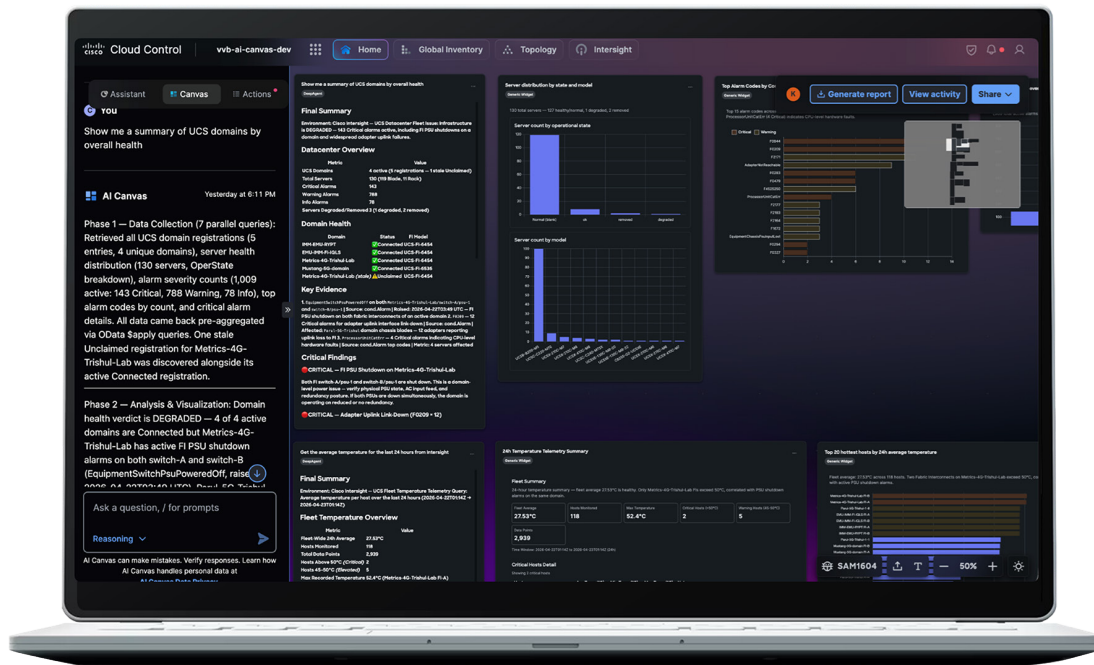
cisco Cloud Control vvb-ai-canvas-dev Home Global Inventory Topology Intersight

Assistant Canvas Actions

You

Show me a summary of UCS domains by overall health

AI Canvas Yesterday at 6:11 PM

Phase 1 — Data Collection (7 parallel queries): Retrieved all UCS domain registrations (5 entries, 4 unique domains), server health distribution (130 servers, OperState breakdown), alarm severity counts (1,009 active: 143 Critical, 788 Warning, 78 Info), top alarm codes by count, and critical alarm details. All data came back pre-aggregated via OData $apply queries. One stale Unclaimed registration for Metrics-4G-Trishul-Lab was discovered alongside its active Connected registration.

Phase 2 — Analysis & Visualization: Domain health verdict is DEGRADED — 4 of 4 active domains are Connected but Metrics-4G-Trishul-Lab has active FI PSU shutdown alarms on both switch-A and switch-B (EquipmentSwitchPsuPoweredOff, raise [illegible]

Ask a question, / for prompts

Reasoning

AI Canvas can make mistakes. Verify responses. Learn how AI Canvas handles personal data at AI Canvas Data Privacy

Show me a summary of UCS domains by overall health

Final Summary

Environment: Cisco Intersight — UCS Datacenter Fleet Issue: Infrastructure is DEGRADED — 143 Critical alarms active, including FI PSU shutdowns on a domain and widespread adapter uplink failures.

Datacenter Overview

| Metric | Value |
|---|---|
| UCS Domains | 4 active (5 registrations — 1 stale Unclaimed) |
| Total Servers | 130 (119 Blade, 11 Rack) |
| Critical Alarms | 143 |
| Warning Alarms | 788 |
| Info Alarms | 78 |
| Servers Degraded/Removed | 3 (1 degraded, 2 removed) |

Domain Health

| Domain | Status | FI Model |
|---|---|---|
| IMM-EMU-RYPT | Connected | UCS-FI-6454 |
| EMU-IMM-FI-63LS | Connected | UCS-FI-6454 |
| Metrics-4G-Trishul-Lab | Connected | UCS-FI-6454 |
| Mustang-5G-domain | Connected | UCS-FI-6536 |
| Metrics-4G-Trishul-Lab (stale) | Unclaimed | UCS-FI-6454 |

Key Evidence

Critical Findings

CRITICAL — FI PSU Shutdown on Metrics-4G-Trishul-Lab

Both FI switch-A/psu-1 and switch-B/psu-1 are shut down. This is a domain-level power issue — verify physical PSU state, AC input feed, and redundancy posture. If both PSUs are down simultaneously, the domain is operating on reduced or no redundancy.

CRITICAL — Adapter Uplink Link-Down (F0209 × 12)

Server distribution by state and model

Server count by operational state

Server count by model

Top Alarm Codes by

Generate report View activity Share

Critical Warning

Get the average temperature for the last 24 hours from intersight

Final Summary

Fleet Temperature Overview

| Metric | Value |
|---|---|
| Fleet-Wide 24h Average | 27.53°C |
| Hosts Monitored | 118 |
| Total Data Points | 2,939 |
| Hosts Above 50°C (Critical) | 2 |
| Hosts 45–50°C (Elevated) | 5 |
| Max Recorded Temperature | 52.4°C (Metrics-4G-Trishul-Lab FI-A) |

24h Temperature Telemetry Summary

Fleet Summary

Fleet Average 27.53°C Hosts Monitored 118 Max Temperature 52.4°C Critical Hosts 2 Warning Hosts 5

Data Points 2,939

Critical Hosts Detail

Top 20 hottest hosts by 24h average temperature

SAM1604 50%